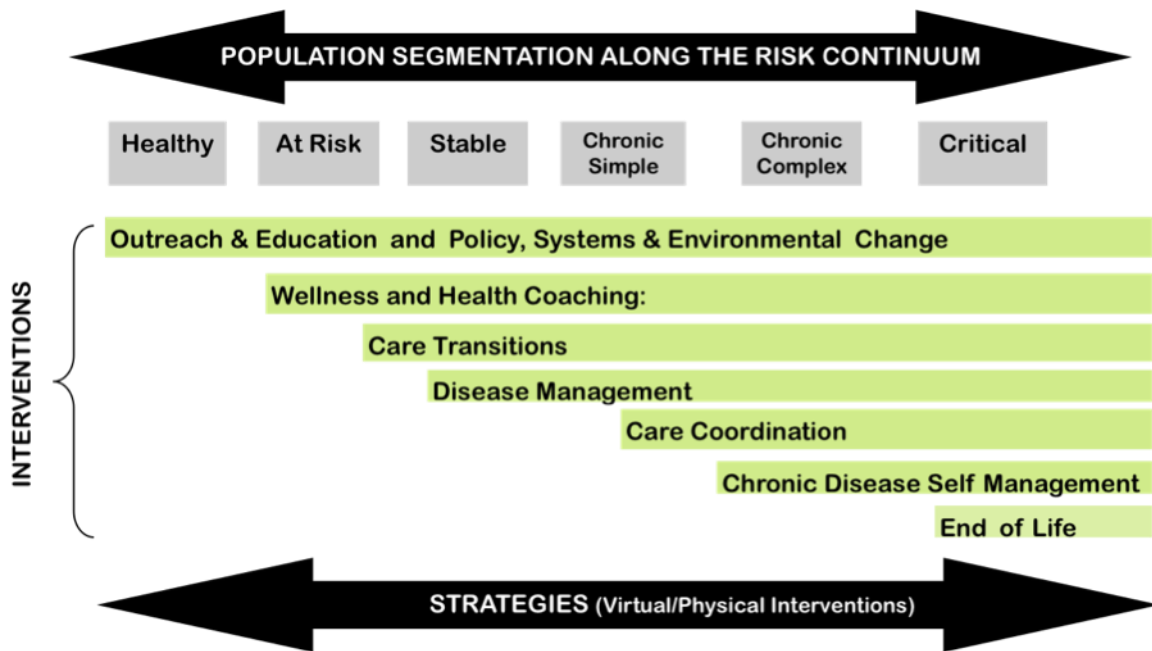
POPULATION SEGMENTATION ALONG THE RISK CONTINUUM

Healthy

At Risk

Stable

Chronic Simple

Chronic Complex

Critical

INTERVENTIONS

Outreach & Education and Policy, Systems & Environmental Change

Wellness and Health Coaching:

Care Transitions

Disease Management

Care Coordination

Chronic Disease Self Management

End of Life

STRATEGIES (Virtual/Physical Interventions)